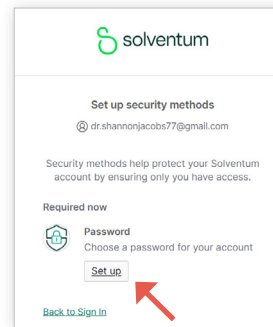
solventum

Set up security methods

dr.shannonjacobs77@gmail.com

Security methods help protect your Solventum account by ensuring only you have access.

Required now

Password
Choose a password for your account

Set up

Back to Sign In